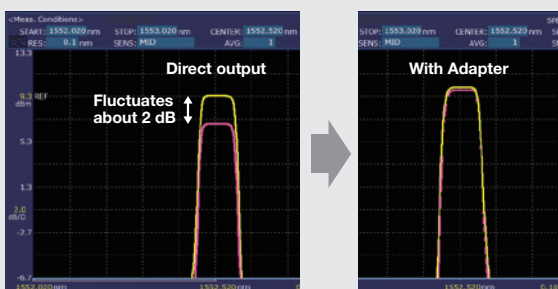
<Meas. Conditions>
START: 1552.020 nm STOP: 1553.020 nm CENTER: 1552.520 nm
RES: 0.1 nm SENS: MID AVG: 1
13.3
9.3 REF
dBm
5.3
1.3
2.0 dB/D
-2.7
-6.7
1552.020nm 1552.520nm

Direct output

Fluctuates about 2 dB

STOP: 1553.020 nm CENTER: 1552.520 nm
SENS: MID AVG: 1
1552.520nm

With Adapter